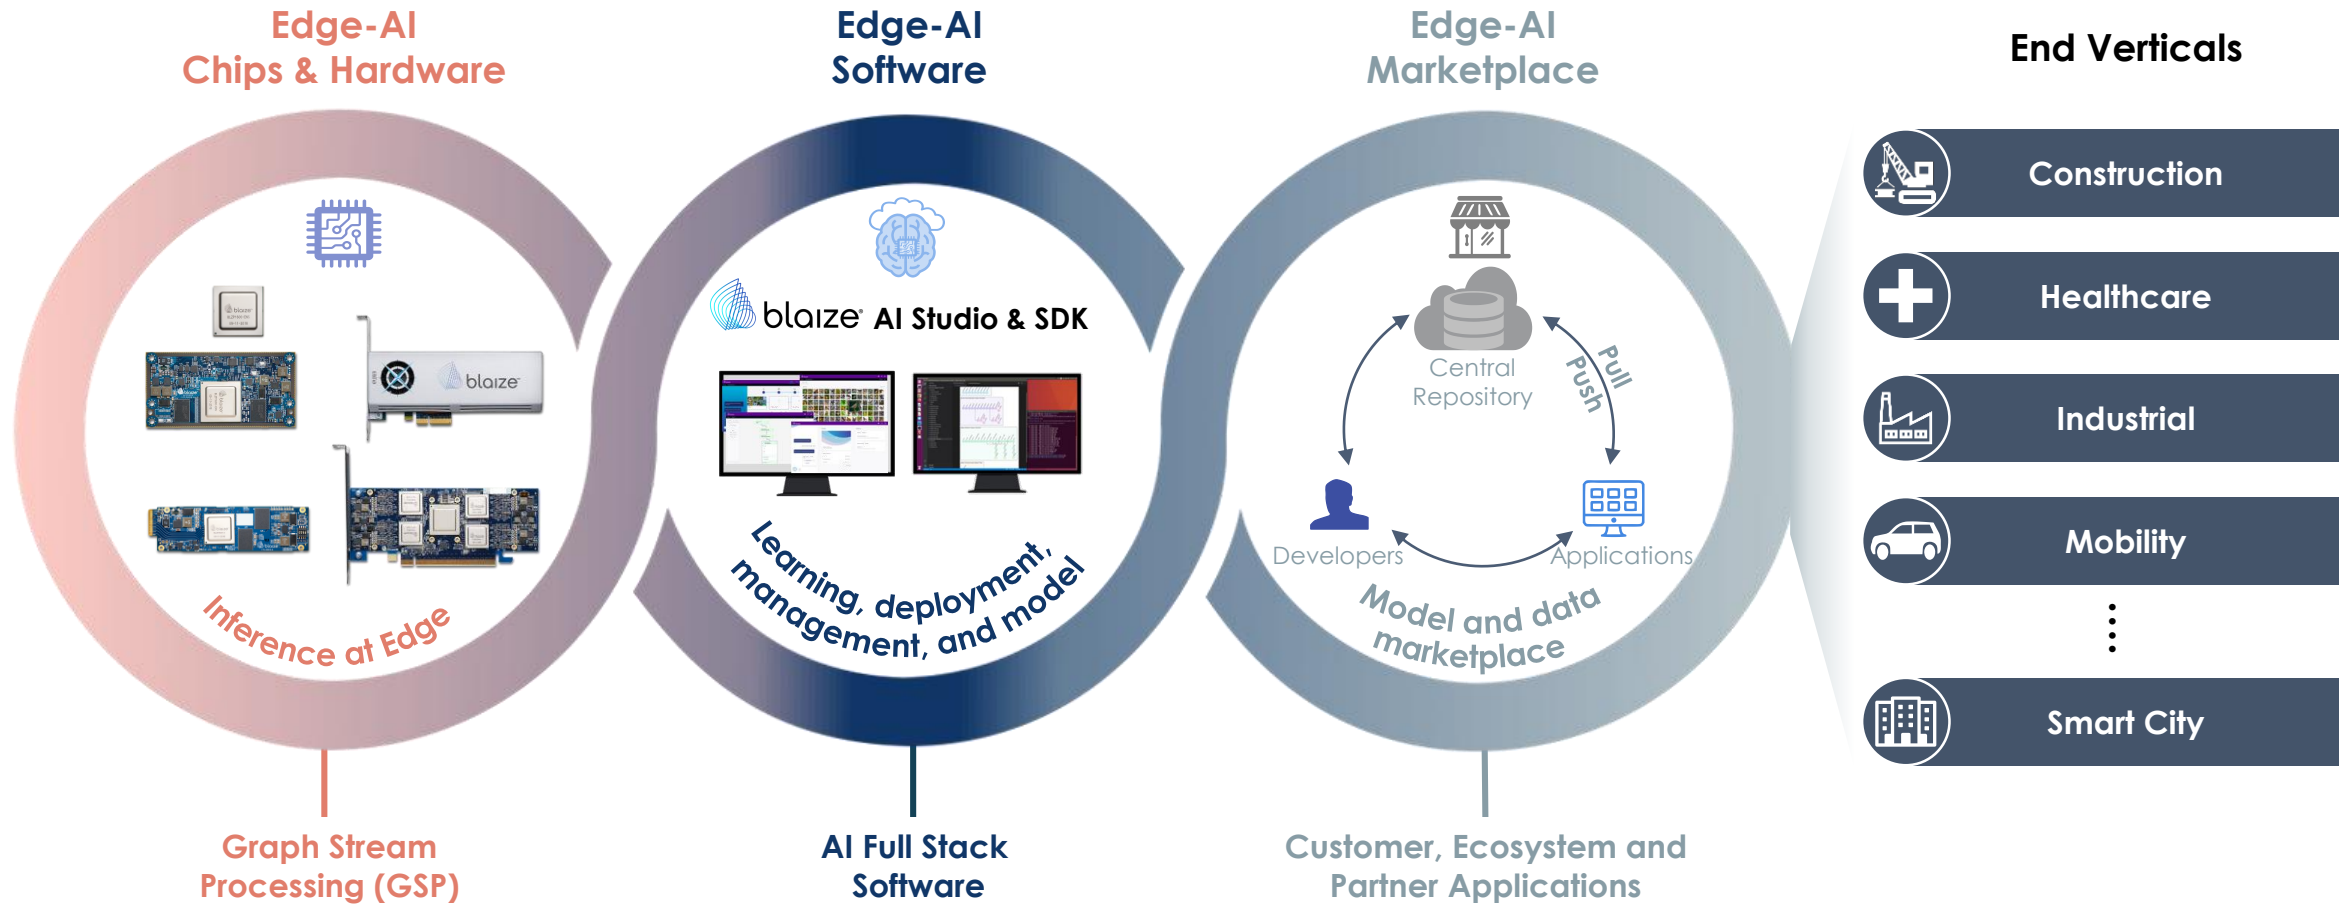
Edge-AI
Chips & Hardware

blaize

Inference at Edge

Graph Stream
Processing (GSP)

Edge-AI
Software

blaize AI Studio & SDK

Learning, deployment, management, and model

AI Full Stack
Software

Edge-AI
Marketplace

Central
Repository

Pull
Push

Developers

Applications

Model and data
marketplace

Customer, Ecosystem and
Partner Applications

End Verticals

Construction

Healthcare

Industrial

Mobility

⋮

Smart City